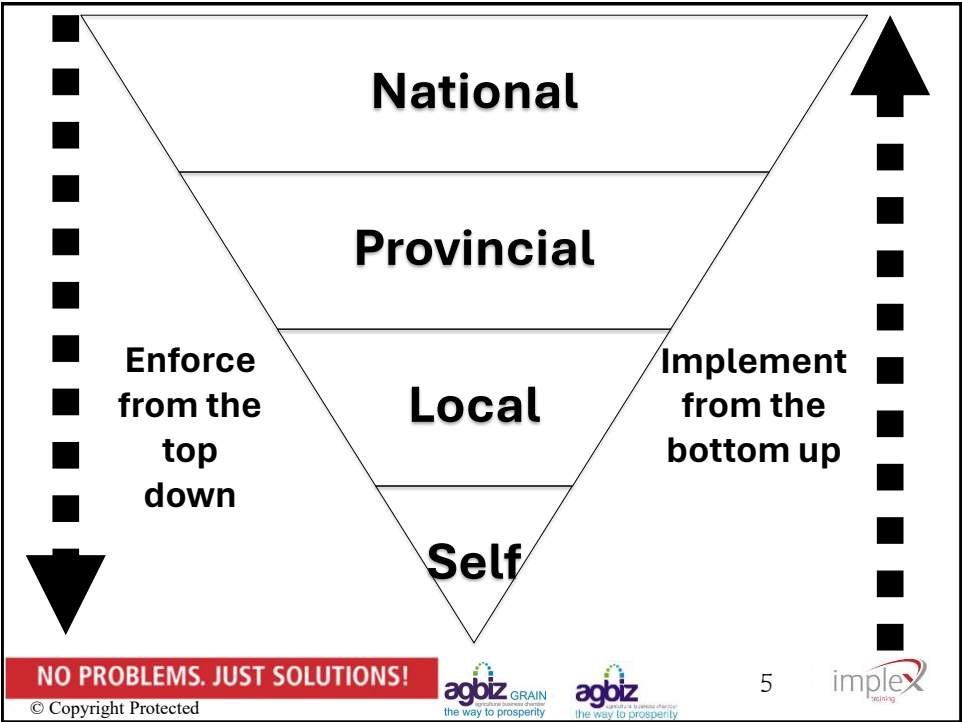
National

Provincial

Enforce from the top down

Local

Implement from the bottom up

Self

NO PROBLEMS. JUST SOLUTIONS!

© Copyright Protected

agbiz GRAIN
agricultural business chamber
the way to prosperity

agbiz
agricultural business chamber
the way to prosperity

5

impleX
training